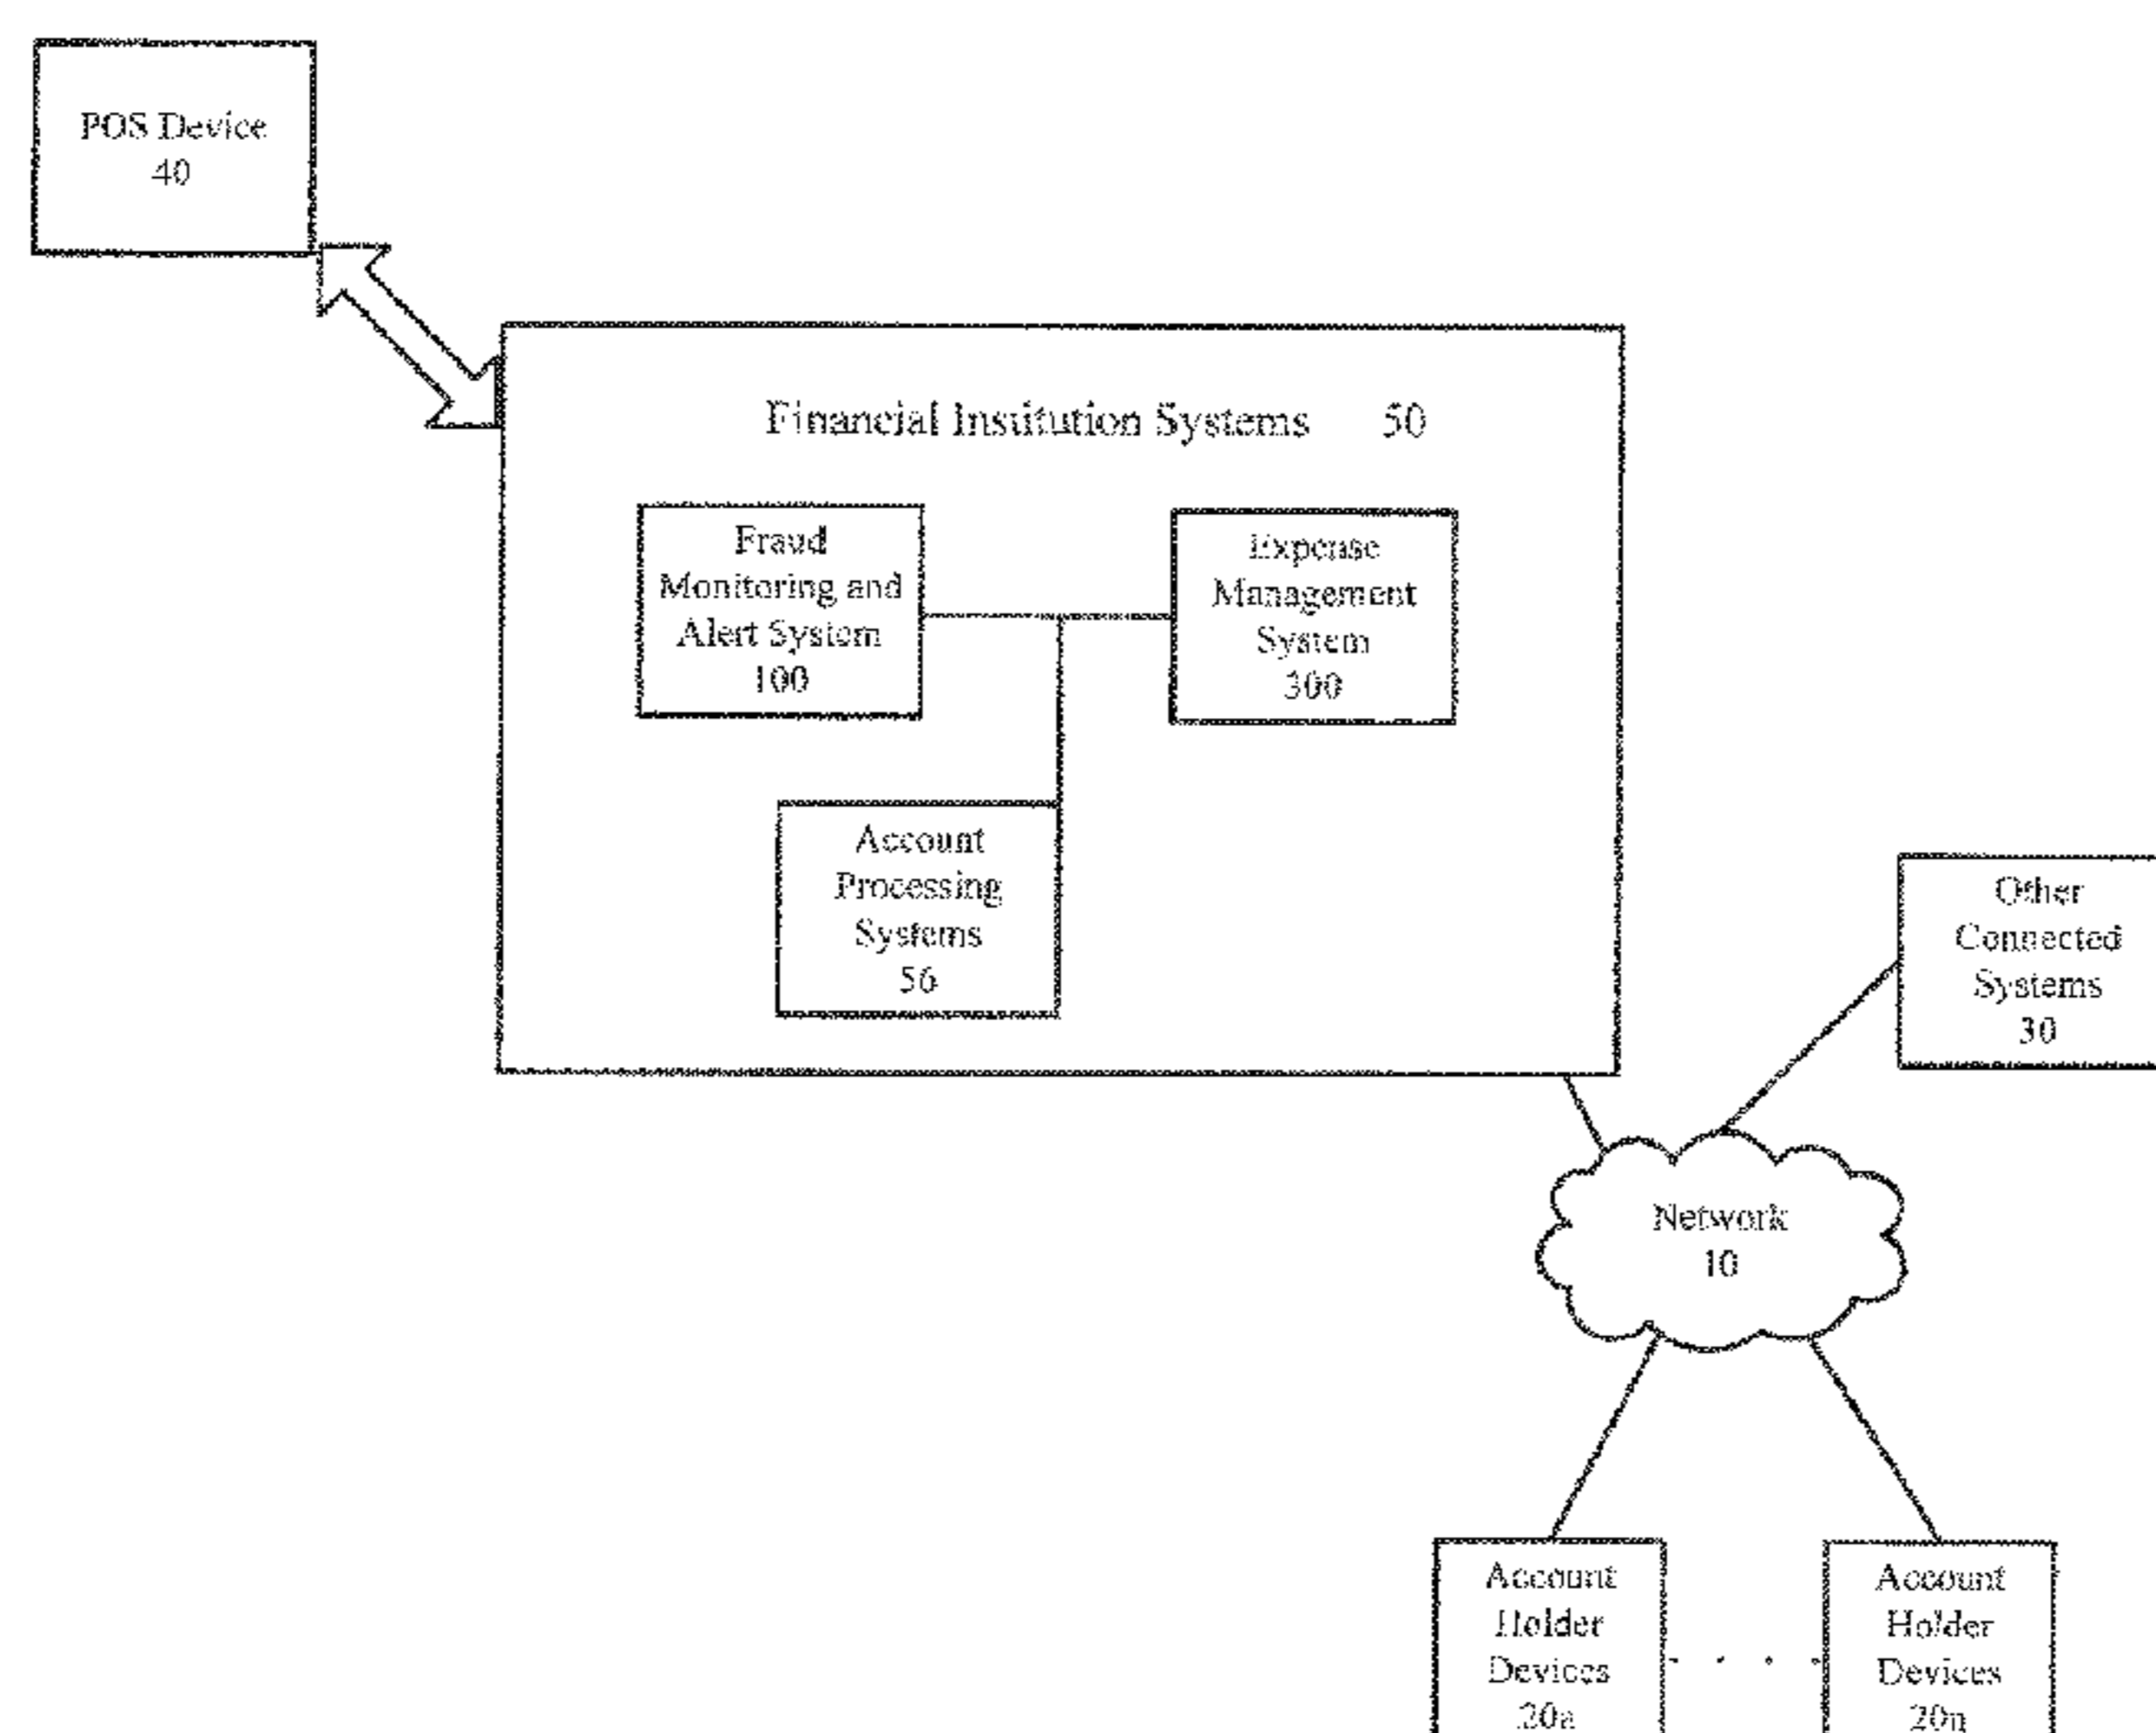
POS Device
40

Financial Insitution Systems 50

Fraud Monitoring and Alert System
100

Expense Management System
300

Account Processing Systems
56

Other Connected Systems
30

Network
10

Account Holder Devices
20a

Account Holder Devices
20n